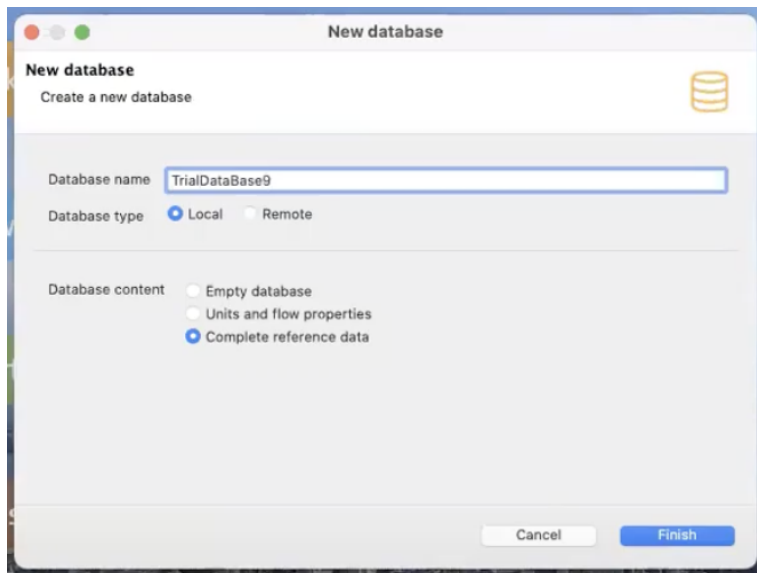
New database

New database
Create a new database

Database name TrialDataBase9
Database type Local Remote

Database content Empty database
Units and flow properties
Complete reference data

Cancel Finish